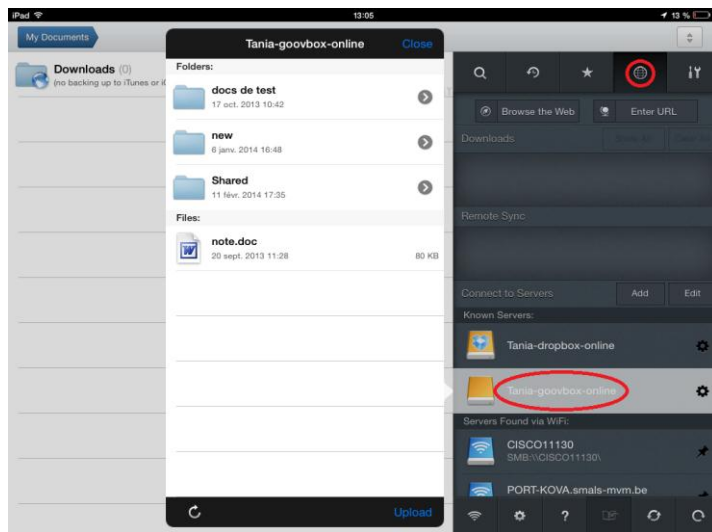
iPad
13:05
13 %

My Documents

Downloads (0)
(no backing up to iTunes or iC

Tania-goovbox-online
Close

Folders:

docs de test
17 oct. 2013 10:42

new
6 janv. 2014 16:48

Shared
11 févr. 2014 17:35

Files:

note.doc
20 sept. 2013 11:28
80 KB

Upload

Browse the Web
Enter URL

Downloads

Remote Sync

Connect to Servers
Add
Edit

Known Servers:

Tania-dropbox-online

Tania-goovbox-online

Servers Found via WiFi:

CISCO11130
SMB:\\CISCO11130\

PORT-KOVA.smals-mvm.be

?